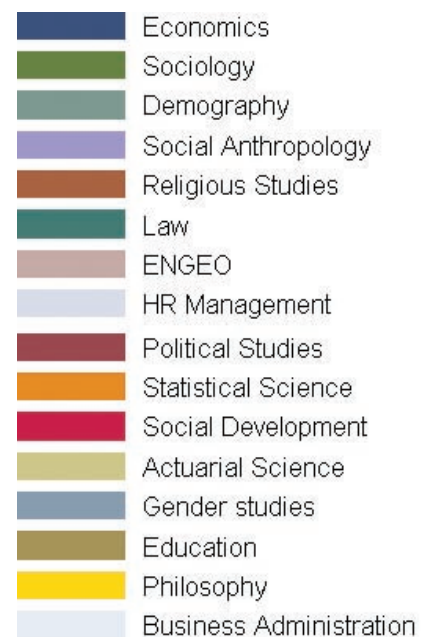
Economics
Sociology
Demography
Social Anthropology
Religious Studies
Law
ENGEO
HR Management
Political Studies
Statistical Science
Social Development
Actuarial Science
Gender studies
Education
Philosophy
Business Administration